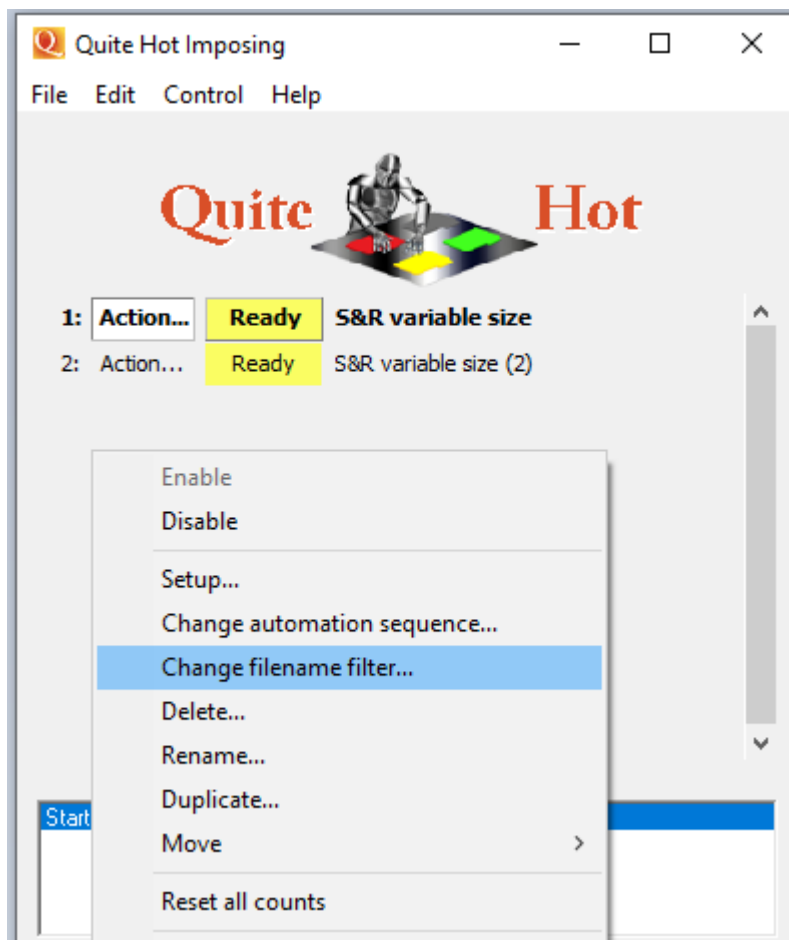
Quite Hot Imposing

File Edit Control Help

Quite Hot

1: Action... Ready S&R variable size
2: Action... Ready S&R variable size (2)

Enable
Disable
Setup...
Change automation sequence...
Change filename filter...
Delete...
Rename...
Duplicate...
Move
Reset all counts

Start